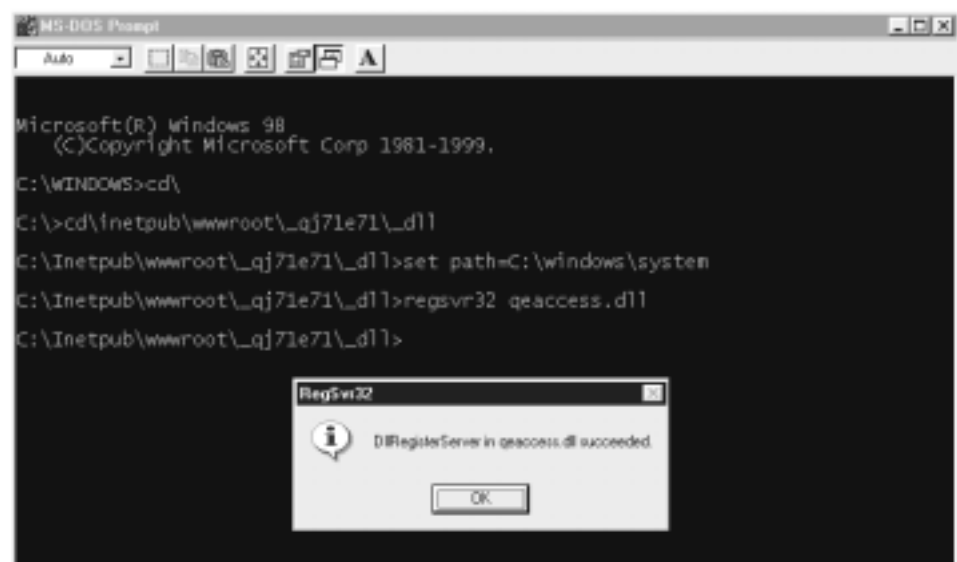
MS-DOS Prompt

Auto

A

Microsoft(R) Windows 98
(C)Copyright Microsoft Corp 1981-1999.

C:\WINDOWS>cd\

C:\>cd\inetpub\wwwroot\_qj71e71\_dll

C:\Inetpub\wwwroot\_qj71e71\_dll>set path=C:\windows\system

C:\Inetpub\wwwroot\_qj71e71\_dll>regsvr32 qeaccess.dll

C:\Inetpub\wwwroot\_qj71e71\_dll>

RegSvr32

DllRegisterServer in qeaccess.dll succeeded.

OK